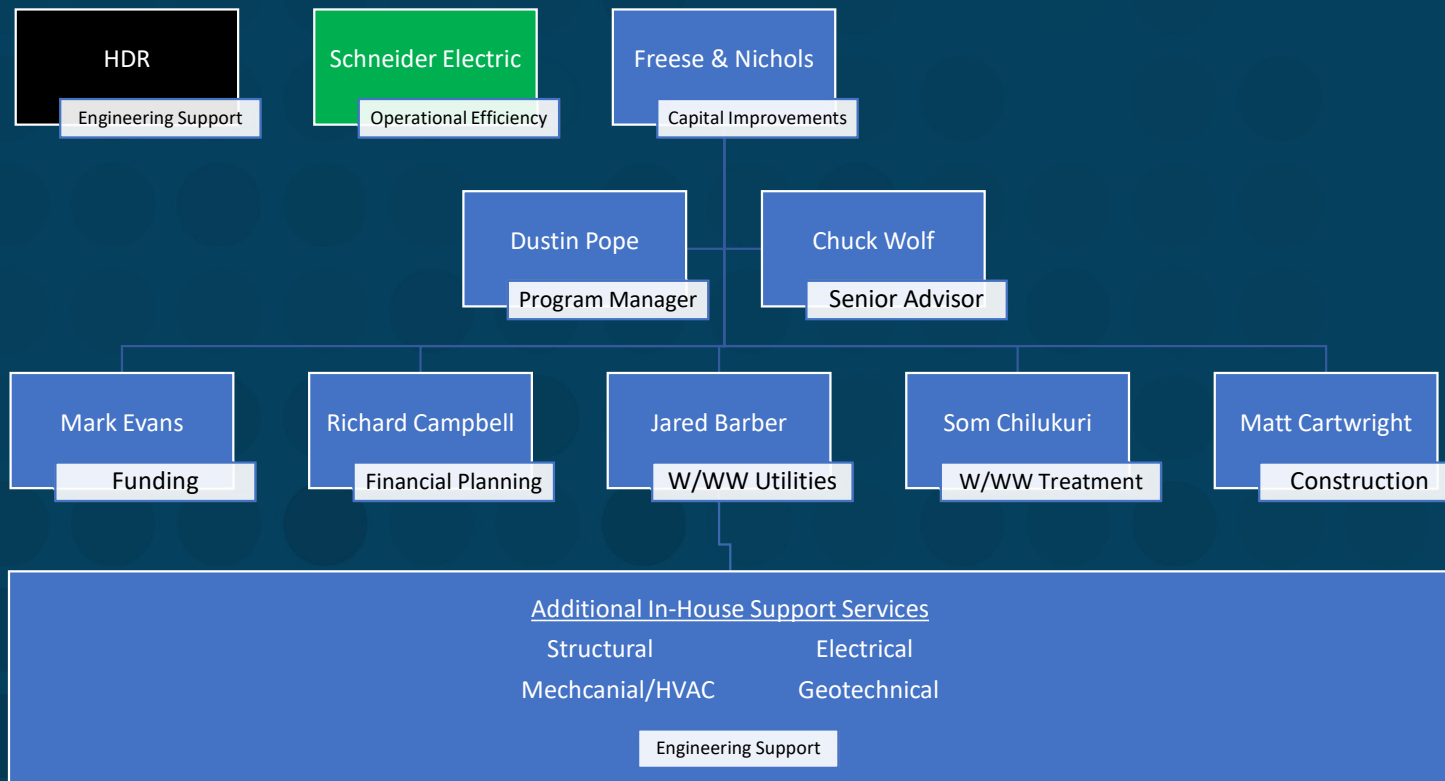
HDR
Engineering Support

Schneider Electric
Operational Efficiency

Freese & Nichols
Capital Improvements

Dustin Pope
Program Manager

Chuck Wolf
Senior Advisor

Mark Evans
Funding

Richard Campbell
Financial Planning

Jared Barber
W/WW Utilities

Som Chilukuri
W/WW Treatment

Matt Cartwright
Construction

Additional In-House Support Services
Structural Electrical
Mechcanial/HVAC Geotechnical

Engineering Support